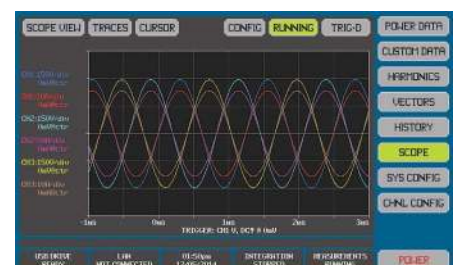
SCOPE VIEW
TRACES
CURSOR
CONFIG
RUNNING
TRIG-D
POWER DATA
CUSTOM DATA
HARMONICS
VECTORS
HISTORY
SCOPE
SYS CONFIG
CHNL CONFIG

CH1:1500v/div
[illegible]
CH2:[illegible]/div
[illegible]
CH2:1500v/div
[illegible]
CH2:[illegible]/div
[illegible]
CH3:1500v/div
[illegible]
CH3:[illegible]/div
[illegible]

-1mS
0mS
1mS
2mS
3mS
TRIGGER: CH1 V, DC@ 0 (mV)

USB DRIVE READY
LAN NOT CONNECTED
01:56pm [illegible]
INTEGRATION STARTED
MEASUREMENTS RUNNING
POWER